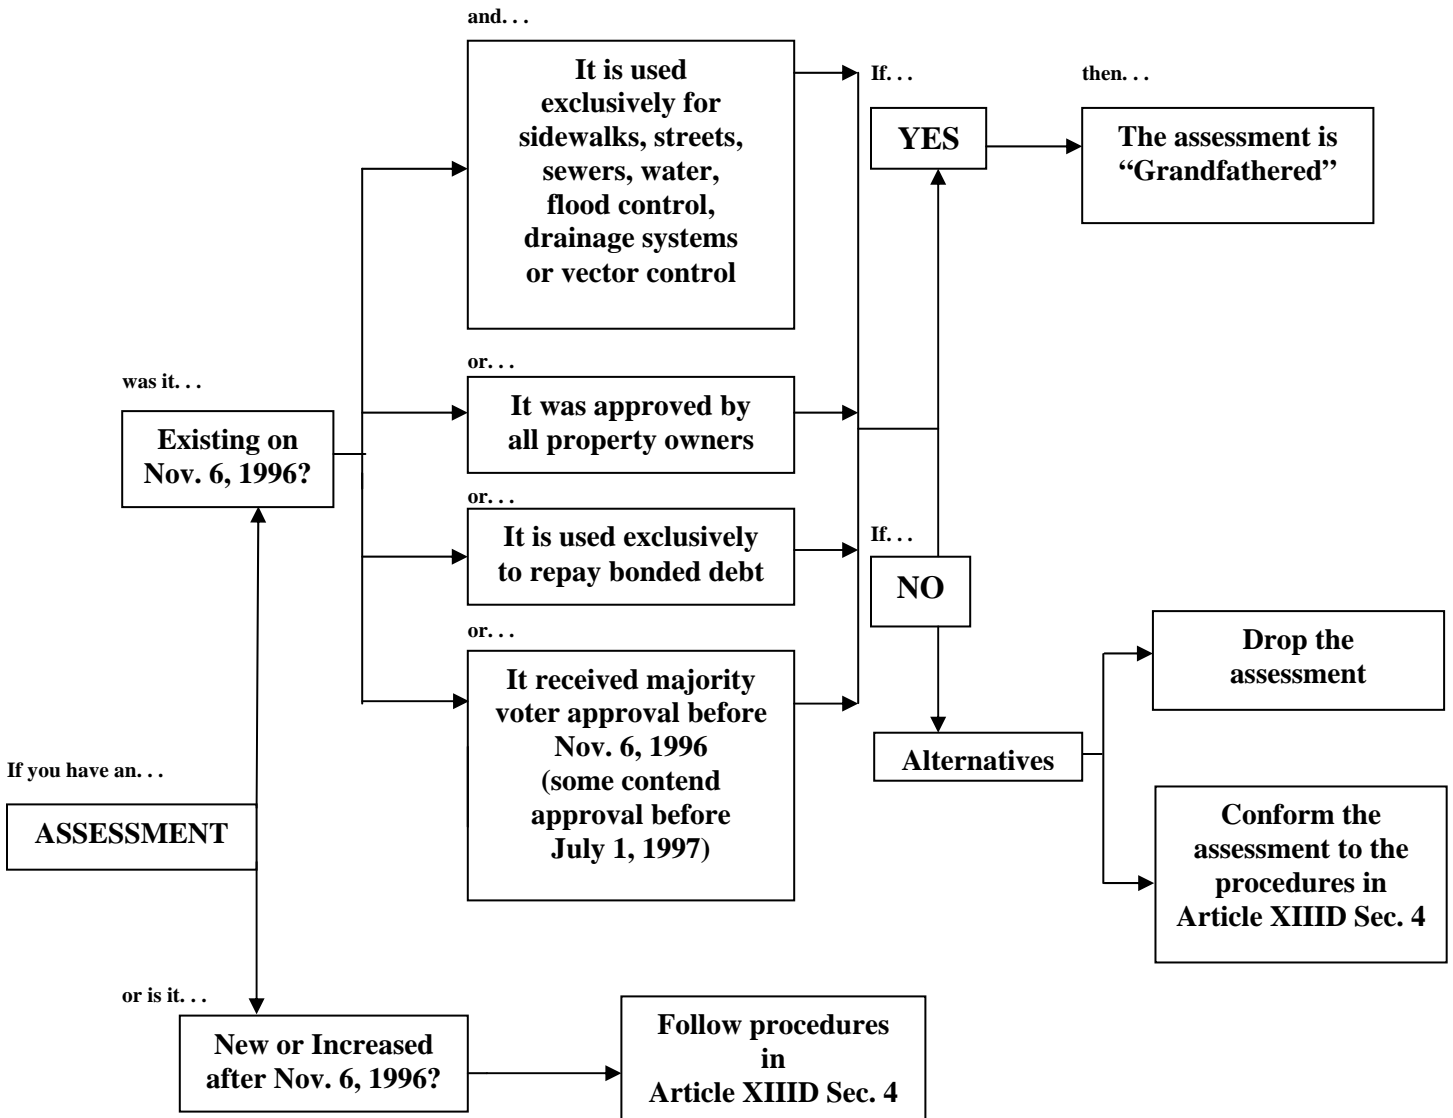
If you have an. . .

ASSESSMENT

was it. . .

Existing on Nov. 6, 1996?

and. . .

It is used exclusively for sidewalks, streets, sewers, water, flood control, drainage systems or vector control

or. . .

It was approved by all property owners

or. . .

It is used exclusively to repay bonded debt

or. . .

It received majority voter approval before Nov. 6, 1996 (some contend approval before July 1, 1997)

If. . .

YES

then. . .

The assessment is "Grandfathered"

If. . .

NO

Alternatives

Drop the assessment

Conform the assessment to the procedures in Article XIIID Sec. 4

or is it. . .

New or Increased after Nov. 6, 1996?

Follow procedures in Article XIIID Sec. 4